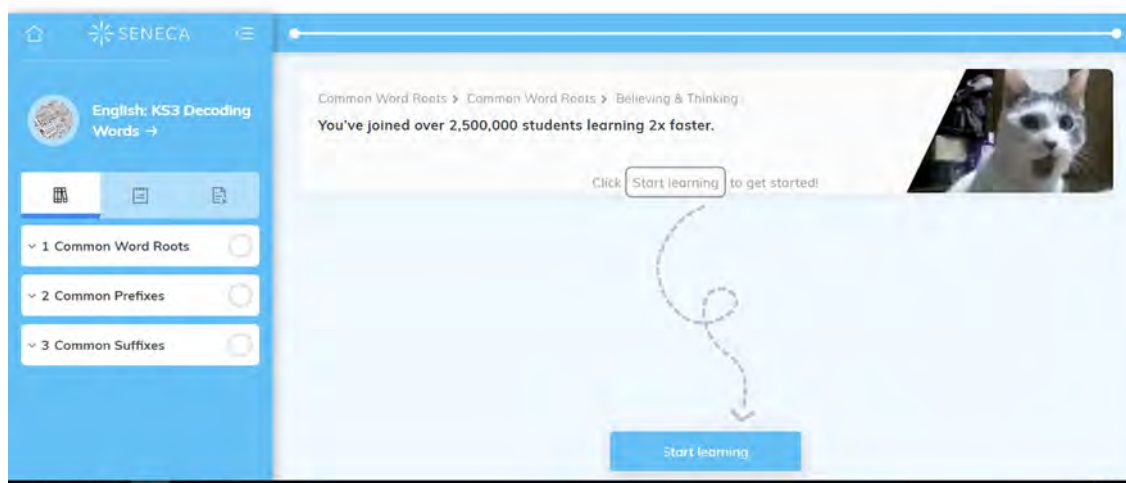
SENECA

English: KS3 Decoding Words →

1 Common Word Roots

2 Common Prefixes

3 Common Suffixes

Common Word Roots > Common Word Roots > Believing & Thinking

You've joined over 2,500,000 students learning 2x faster.

Click Start learning to get started!

Start learning